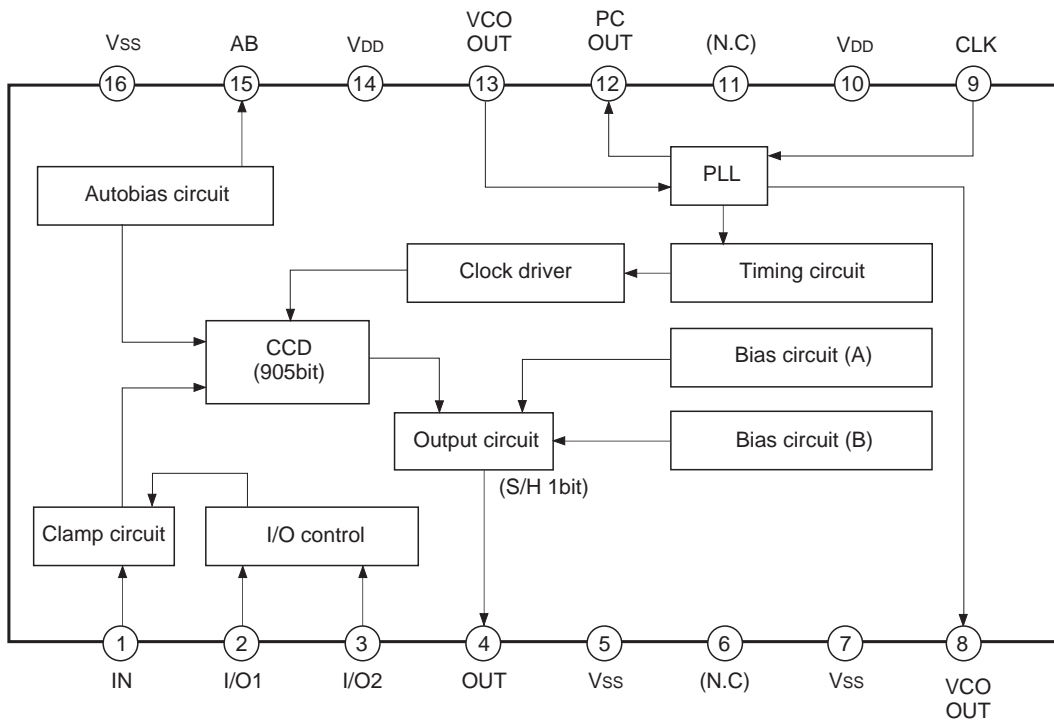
VSS
16
AB
15
VDD
14
VCO OUT
13
PC OUT
12
(N.C)
11
VDD
10
CLK
9

Autobias circuit

PLL

Clock driver

Timing circuit

CCD (905bit)

Bias circuit (A)

Output circuit

Bias circuit (B)

(S/H 1bit)

Clamp circuit

I/O control

1
IN
2
I/O1
3
I/O2
4
OUT
5
VSS
6
(N.C)
7
VSS
8
VCO OUT